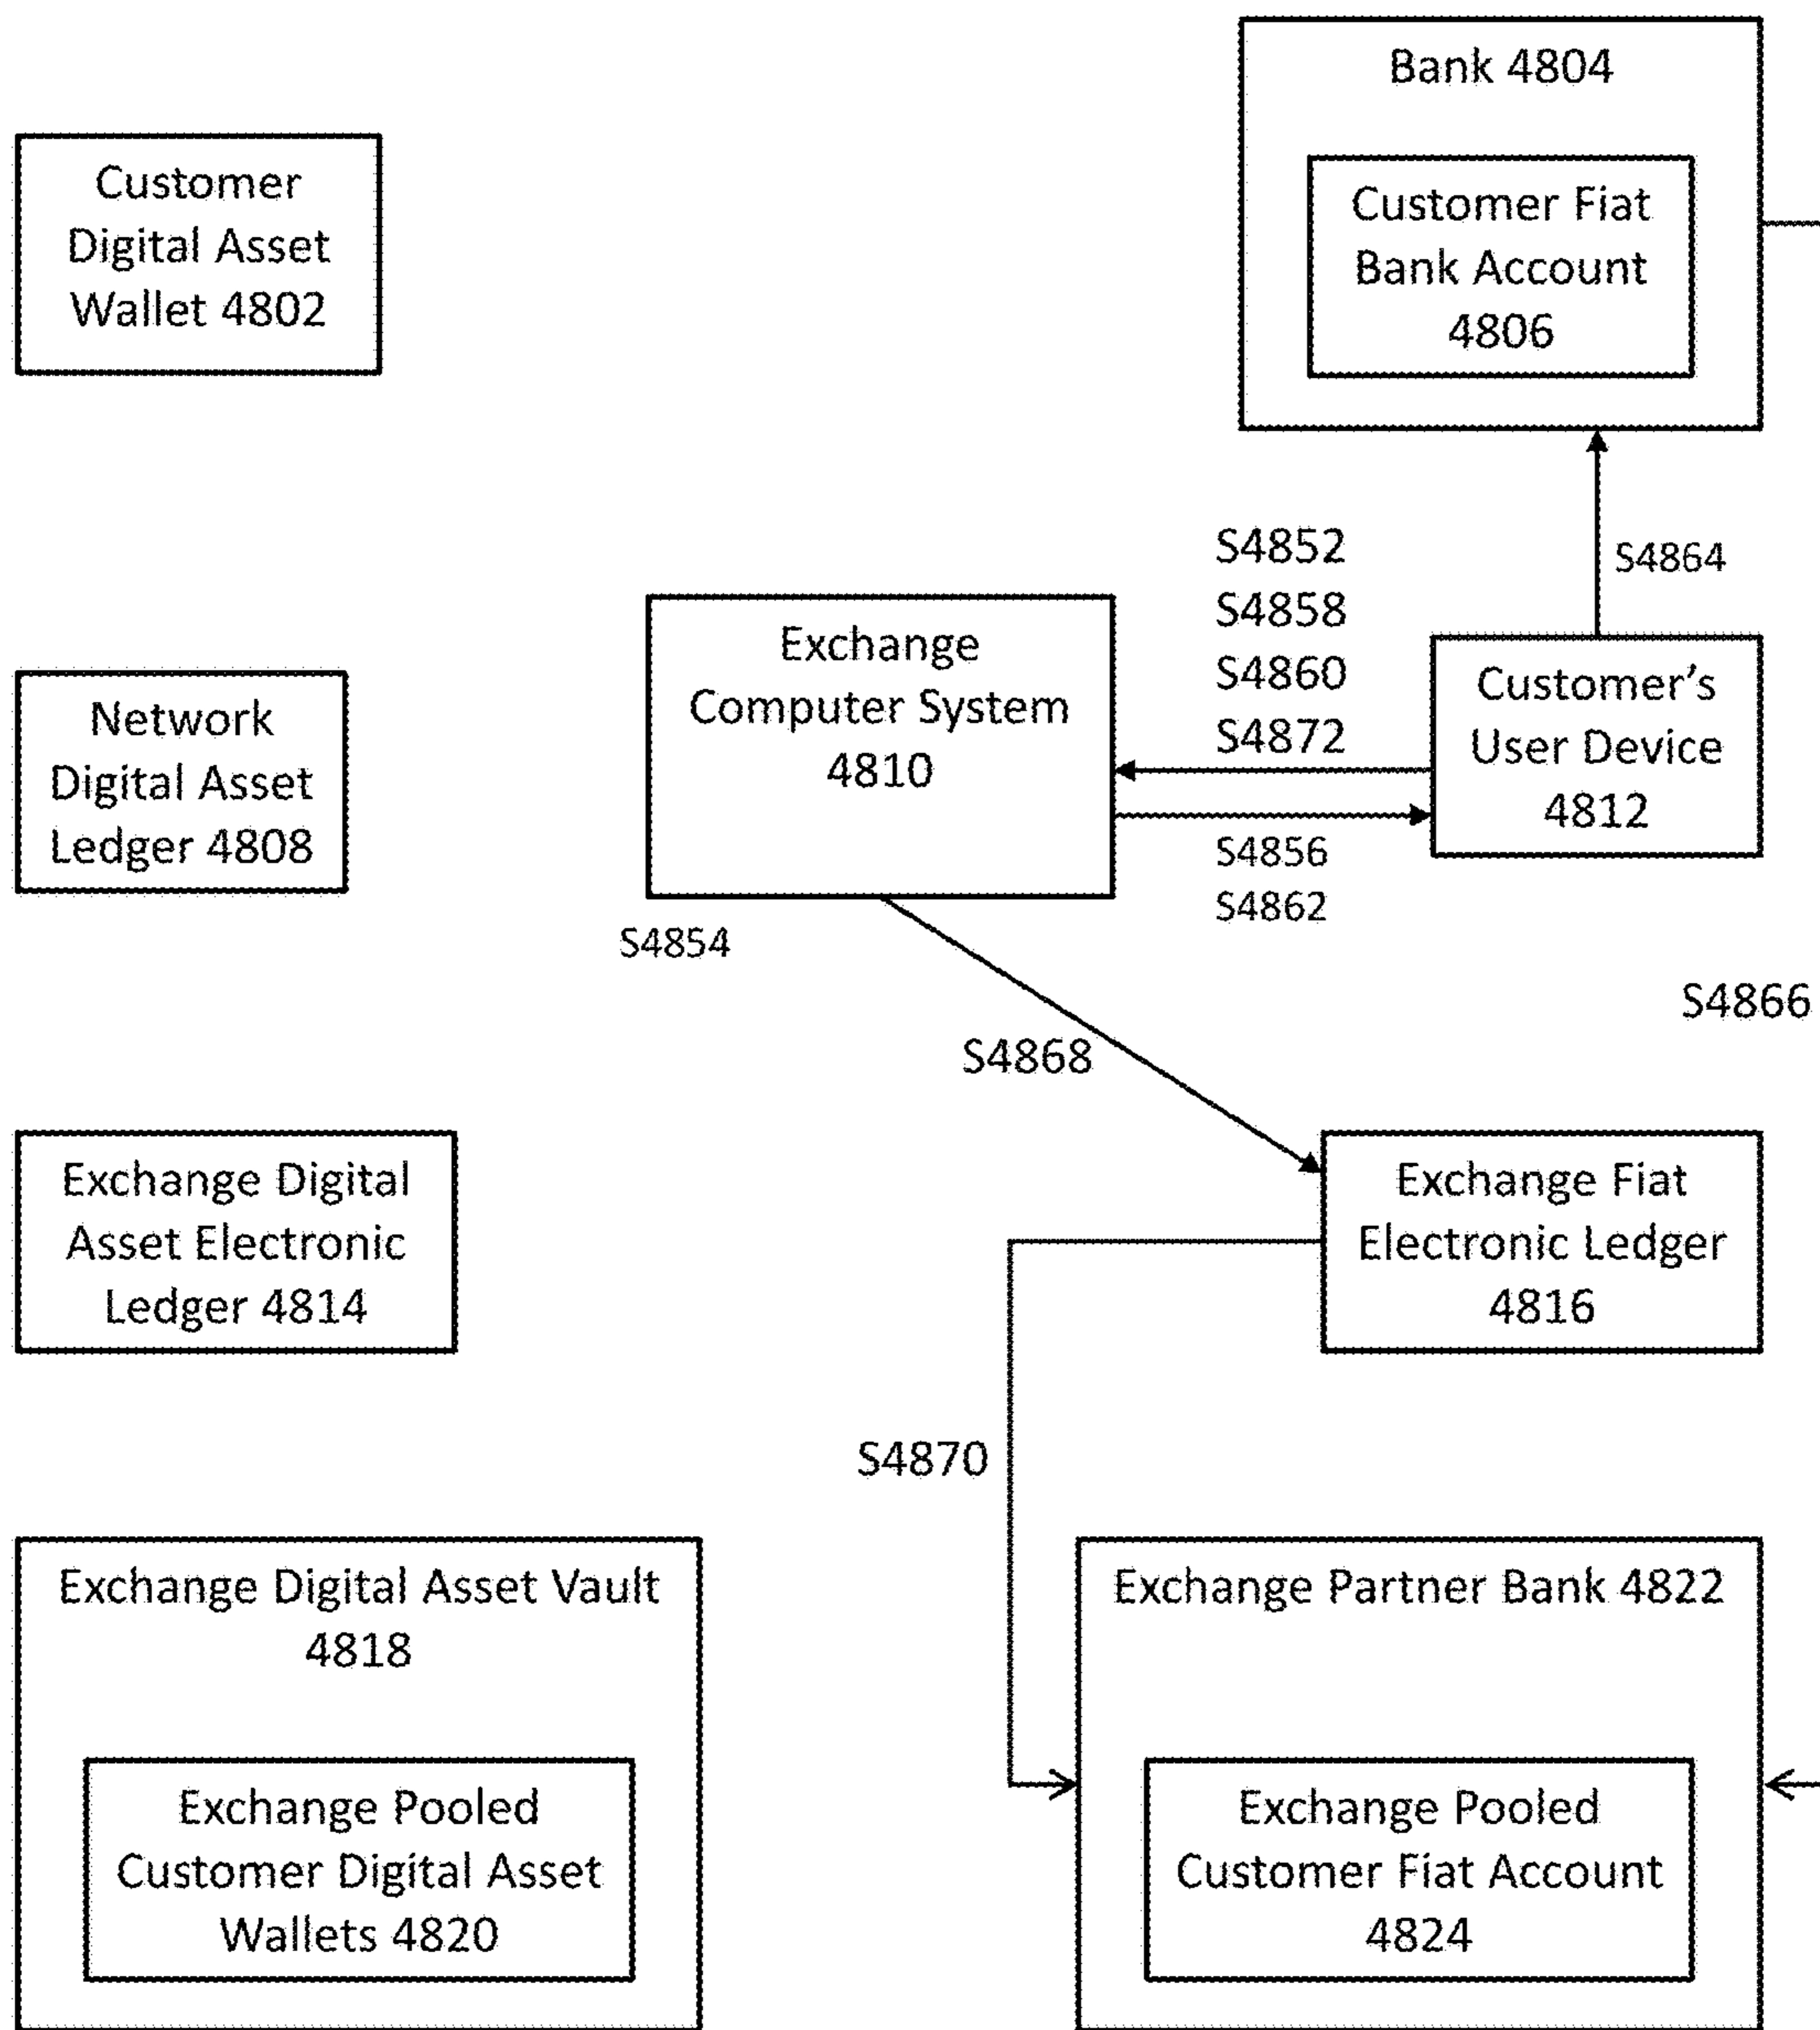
Customer Digital Asset Wallet 4802

Bank 4804

Customer Fiat Bank Account 4806

S4852
S4858
S4860
S4872

S4864

Network Digital Asset Ledger 4808

Exchange Computer System 4810

Customer's User Device 4812

S4856
S4862

S4854

S4866

S4868

Exchange Digital Asset Electronic Ledger 4814

Exchange Fiat Electronic Ledger 4816

S4870

Exchange Digital Asset Vault 4818

Exchange Pooled Customer Digital Asset Wallets 4820

Exchange Partner Bank 4822

Exchange Pooled Customer Fiat Account 4824